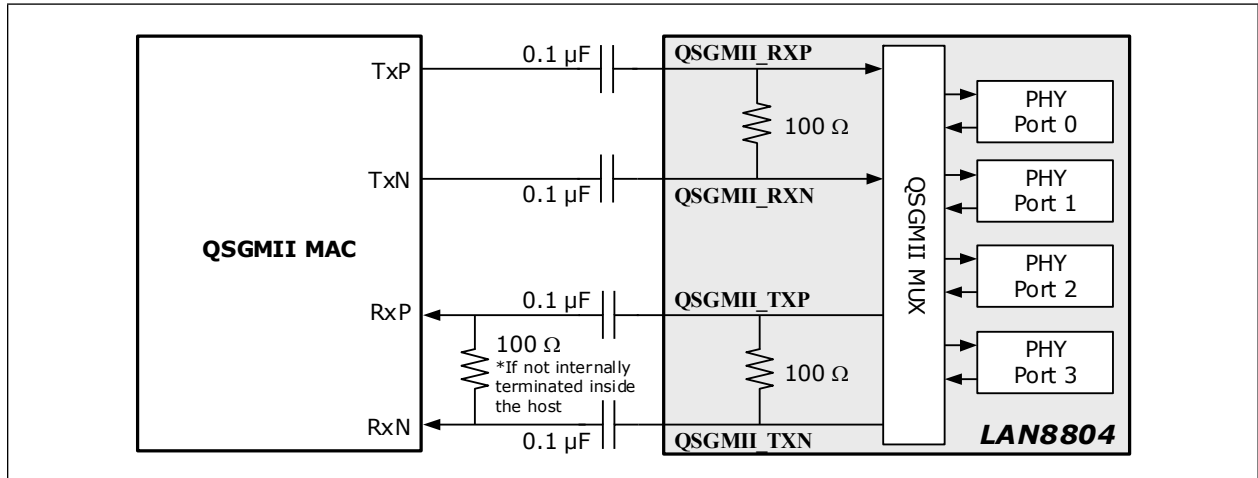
QSGMII MAC

TxP

TxN

RxP

RxN

0.1 µF

0.1 µF

0.1 µF

0.1 µF

100 Ω
*If not internally terminated inside the host

QSGMII_RXP

100 Ω

QSGMII_RXN

QSGMII_TXP

100 Ω

QSGMII_TXN

QSGMII MUX

PHY
Port 0

PHY
Port 1

PHY
Port 2

PHY
Port 3

LAN8804